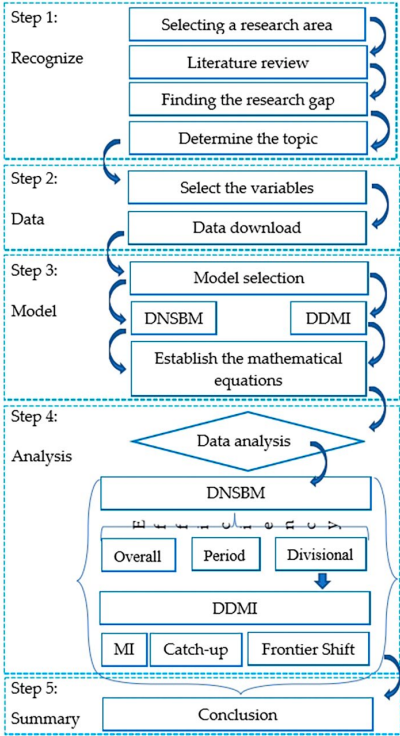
Step 1:

Recognize

Selecting a research area

Literature review

Finding the research gap

Determine the topic

Step 2:

Data

Select the variables

Data download

Step 3:

Model

Model selection

DNSBM

DDMI

Establish the mathematical equations

Step 4:

Analysis

Data analysis

DNSBM

Efficiency

Overall

Period

Divisional

DDMI

MI

Catch-up

Frontier Shift

Step 5:

Summary

Conclusion